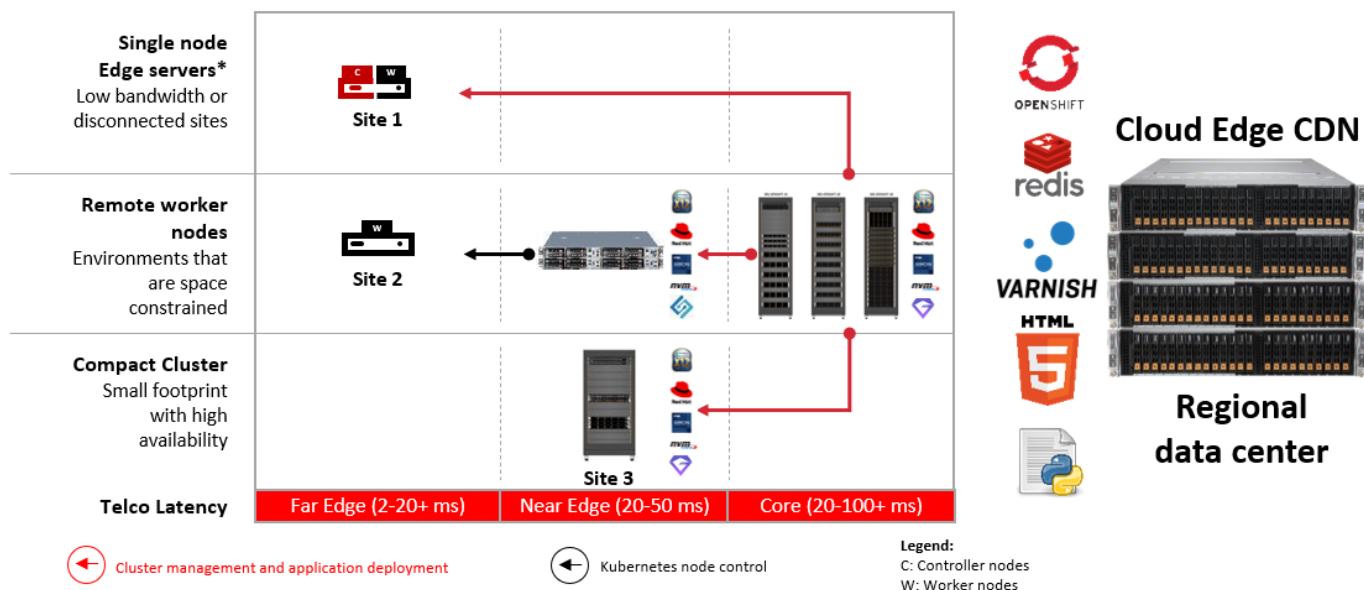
Single node Edge servers*
Low bandwidth or disconnected sites

C W

Site 1

Remote worker nodes
Environments that are space constrained

W

Site 2

Compact Cluster
Small footprint with high availability

Site 3

Telco Latency

| Far Edge (2-20+ ms) | Near Edge (20-50 ms) | Core (20-100+ ms) |
|---|---|---|

OPENSHIFT

redis

VARNISH

HTML

5

Cloud Edge CDN

Regional data center

Cluster management and application deployment

Kubernetes node control

Legend:
C: Controller nodes
W: Worker nodes